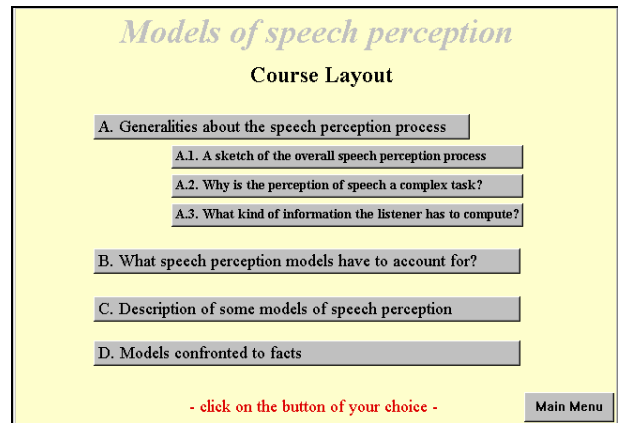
Models of speech perception

Course Layout

A. Generalities about the speech perception process

A.1. A sketch of the overall speech perception process

A.2. Why is the perception of speech a complex task?

A.3. What kind of information the listener has to compute?

B. What speech perception models have to account for?

C. Description of some models of speech perception

D. Models confronted to facts

- click on the button of your choice -

Main Menu